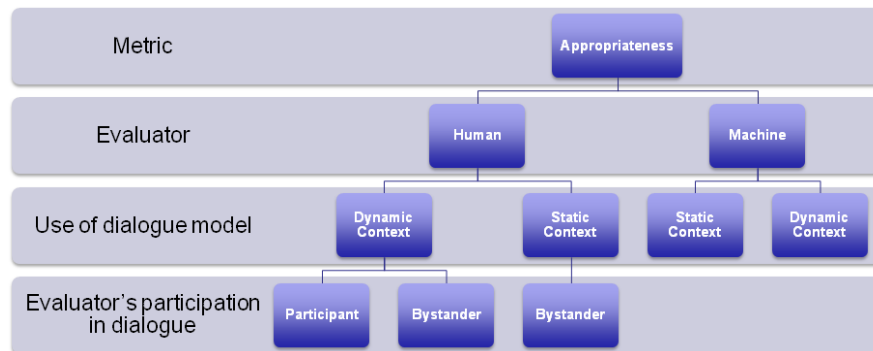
Metric
Appropriateness

Evaluator
Human
Machine

Use of dialogue model
Dynamic Context
Static Context
Static Context
Dynamic Context

Evaluator’s participation in dialogue
Participant
Bystander
Bystander